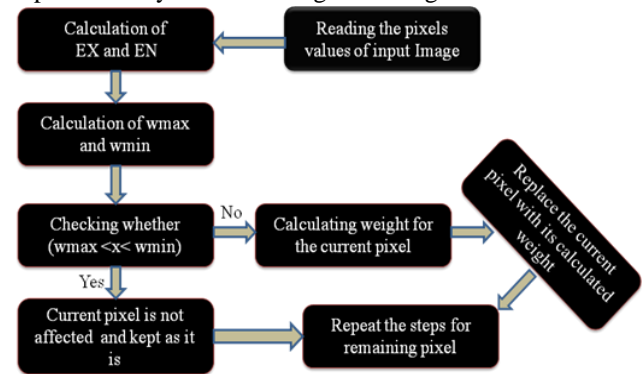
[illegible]

Calculation of EX and EN

Reading the pixels values of input Image

Calculation of wmax and wmin

Checking whether (wmax <x< wmin)

No

Calculating weight for the current pixel

Replace the current pixel with its calculated weight

Yes

Current pixel is not affected and kept as it is

Repeat the steps for remaining pixel